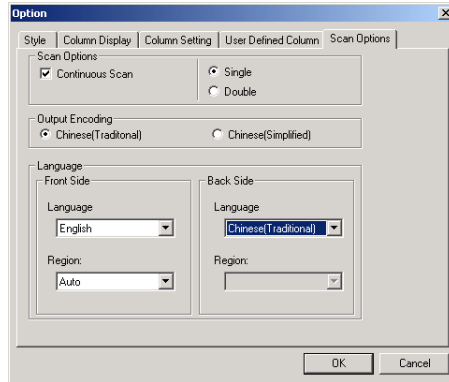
Option

Style | Column Display | Column Setting | User Defined Column | Scan Options

Scan Options
Continuous Scan
Single
Double

Output Encoding
Chinese(Traditonal)
Chinese(Simplified)

Language
Front Side
Language
English
Region:
Auto

Back Side
Language
Chinese(Traditional)
Region:

OK
Cancel